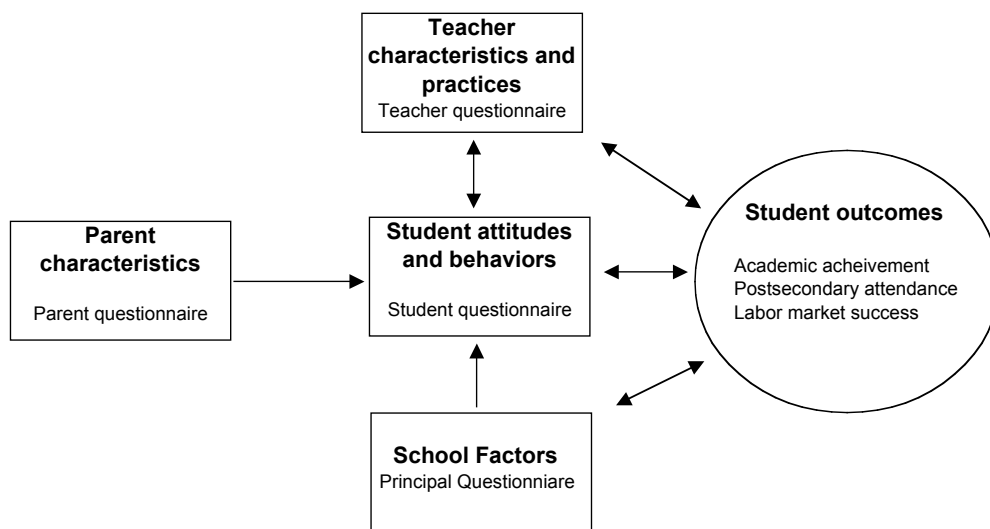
Teacher characteristics and practices
Teacher questionnaire

Parent characteristics
Parent questionnaire

Student attitudes and behaviors
Student questionnaire

Student outcomes
Academic acheivement
Postsecondary attendance
Labor market success

School Factors
Principal Questionniare